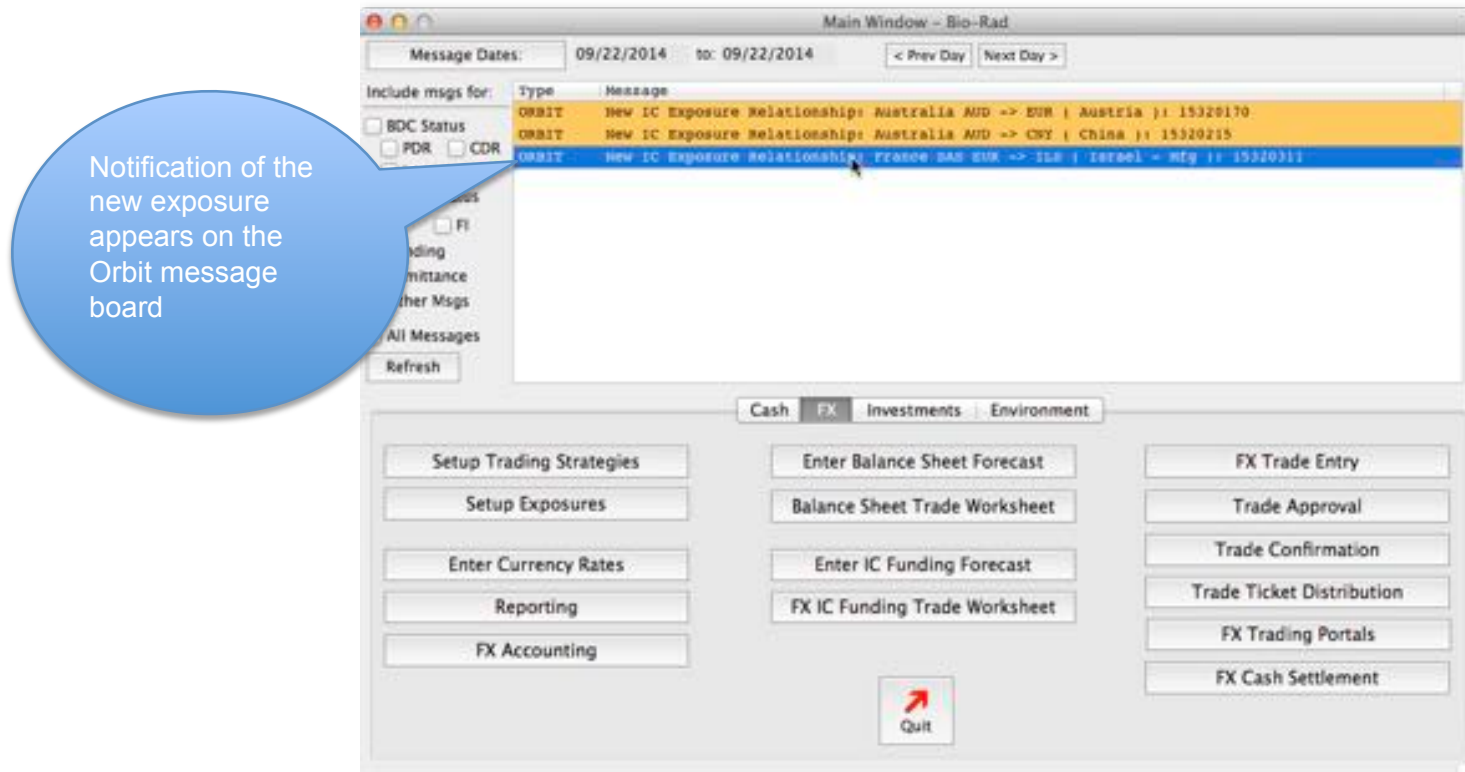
Main Window – Bio-Rad

Message Dates: 09/22/2014 to: 09/22/2014 < Prev Day Next Day >

Include msgs for:

BDC Status

PDR CDR

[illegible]

FI

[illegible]nding

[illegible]mittance

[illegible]ther Msgs

All Messages

Refresh

Notification of the new exposure appears on the Orbit message board

| Type | Message |
|---|---|
| ORBIT | New IC Exposure Relationship: Australia AUD -> EUR ( Austria ): 15320170 |
| ORBIT | New IC Exposure Relationship: Australia AUD -> CNY ( China ): 15320215 |
| ORBIT | New IC Exposure Relationship: France SAS EUR -> ILS ( Israel - Mfg ): 15320311 |

Cash FX Investments Environment

Setup Trading Strategies

Setup Exposures

Enter Currency Rates

Reporting

FX Accounting

Enter Balance Sheet Forecast

Balance Sheet Trade Worksheet

Enter IC Funding Forecast

FX IC Funding Trade Worksheet

Quit

FX Trade Entry

Trade Approval

Trade Confirmation

Trade Ticket Distribution

FX Trading Portals

FX Cash Settlement